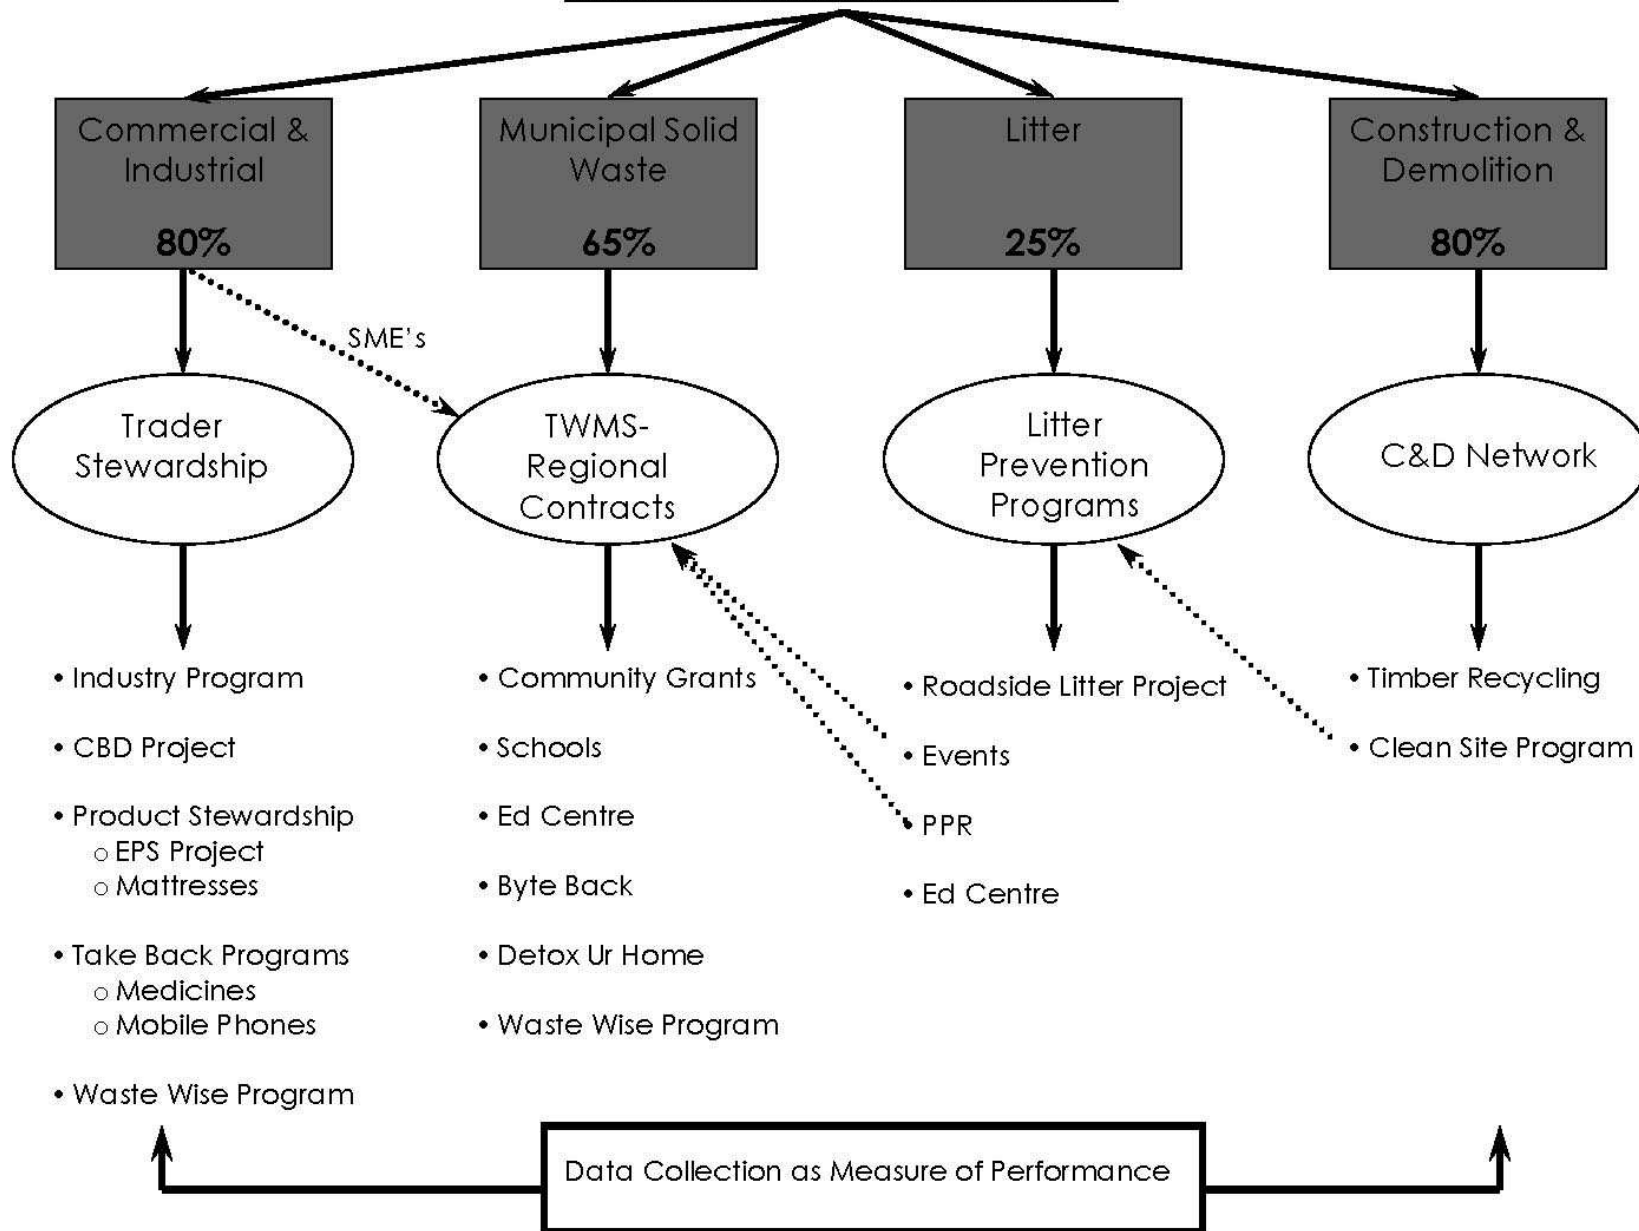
Commercial & Industrial

80%

Municipal Solid Waste

65%

Litter

25%

Construction & Demolition

80%

SME's

Trader Stewardship

TWMS-Regional Contracts

Litter Prevention Programs

C&D Network

• Industry Program

• CBD Project

• Product Stewardship
○ EPS Project
○ Mattresses

• Take Back Programs
○ Medicines
○ Mobile Phones

• Waste Wise Program

• Community Grants

• Schools

• Ed Centre

• Byte Back

• Detox Ur Home

• Waste Wise Program

• Roadside Litter Project

• Events

• PPR

• Ed Centre

• Timber Recycling

• Clean Site Program

Data Collection as Measure of Performance